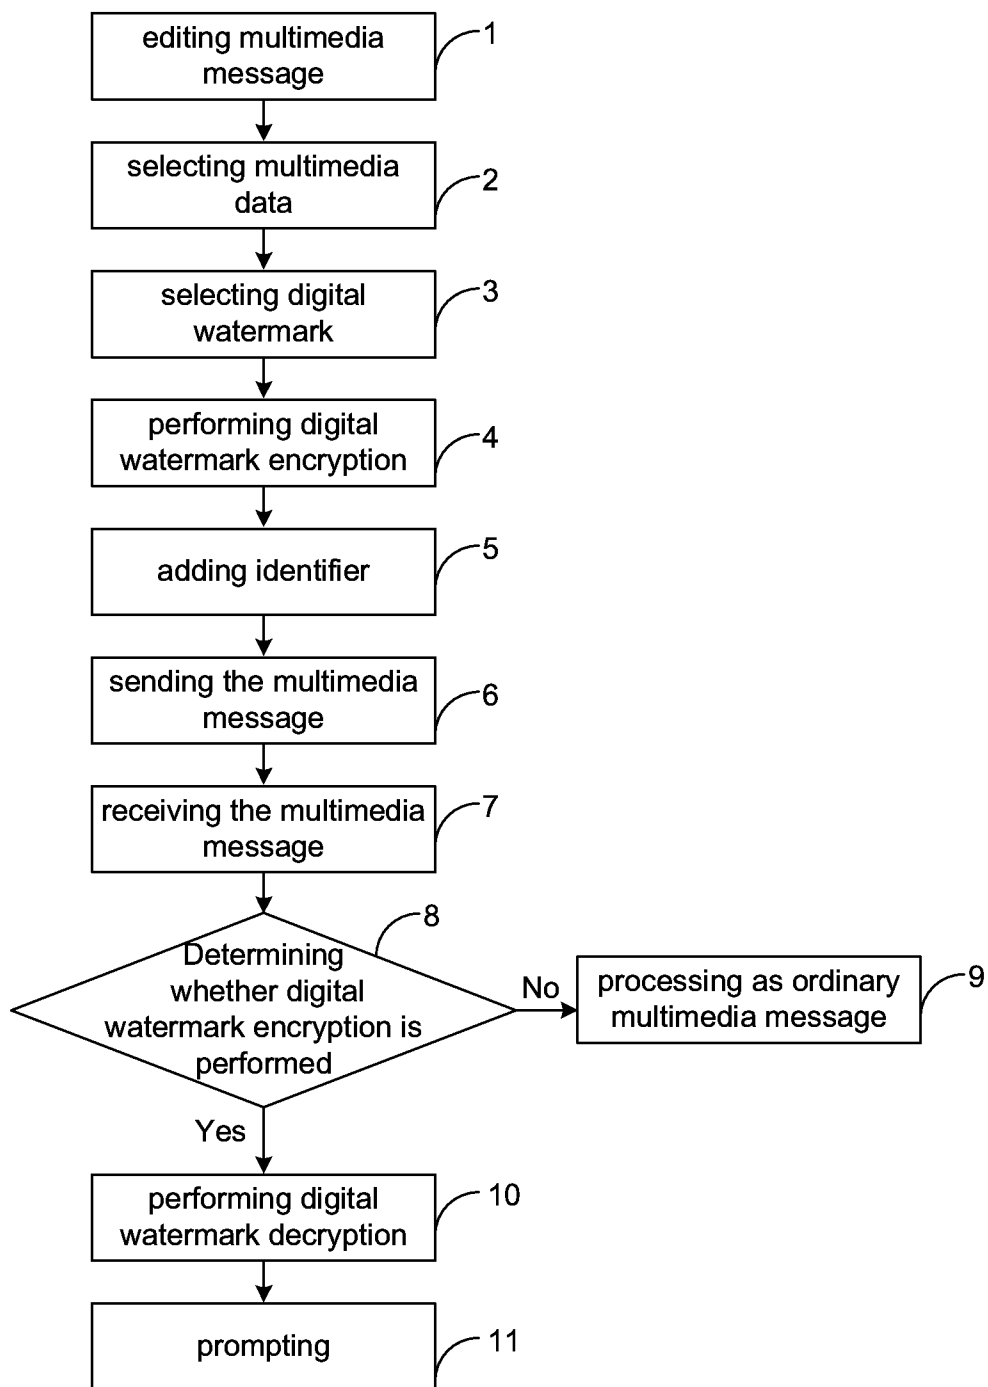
editing multimedia message
1

selecting multimedia data
2

selecting digital watermark
3

performing digital watermark encryption
4

adding identifier
5

sending the multimedia message
6

receiving the multimedia message
7

8
Determining whether digital watermark encryption is performed

No

processing as ordinary multimedia message
9

Yes

performing digital watermark decryption
10

prompting
11